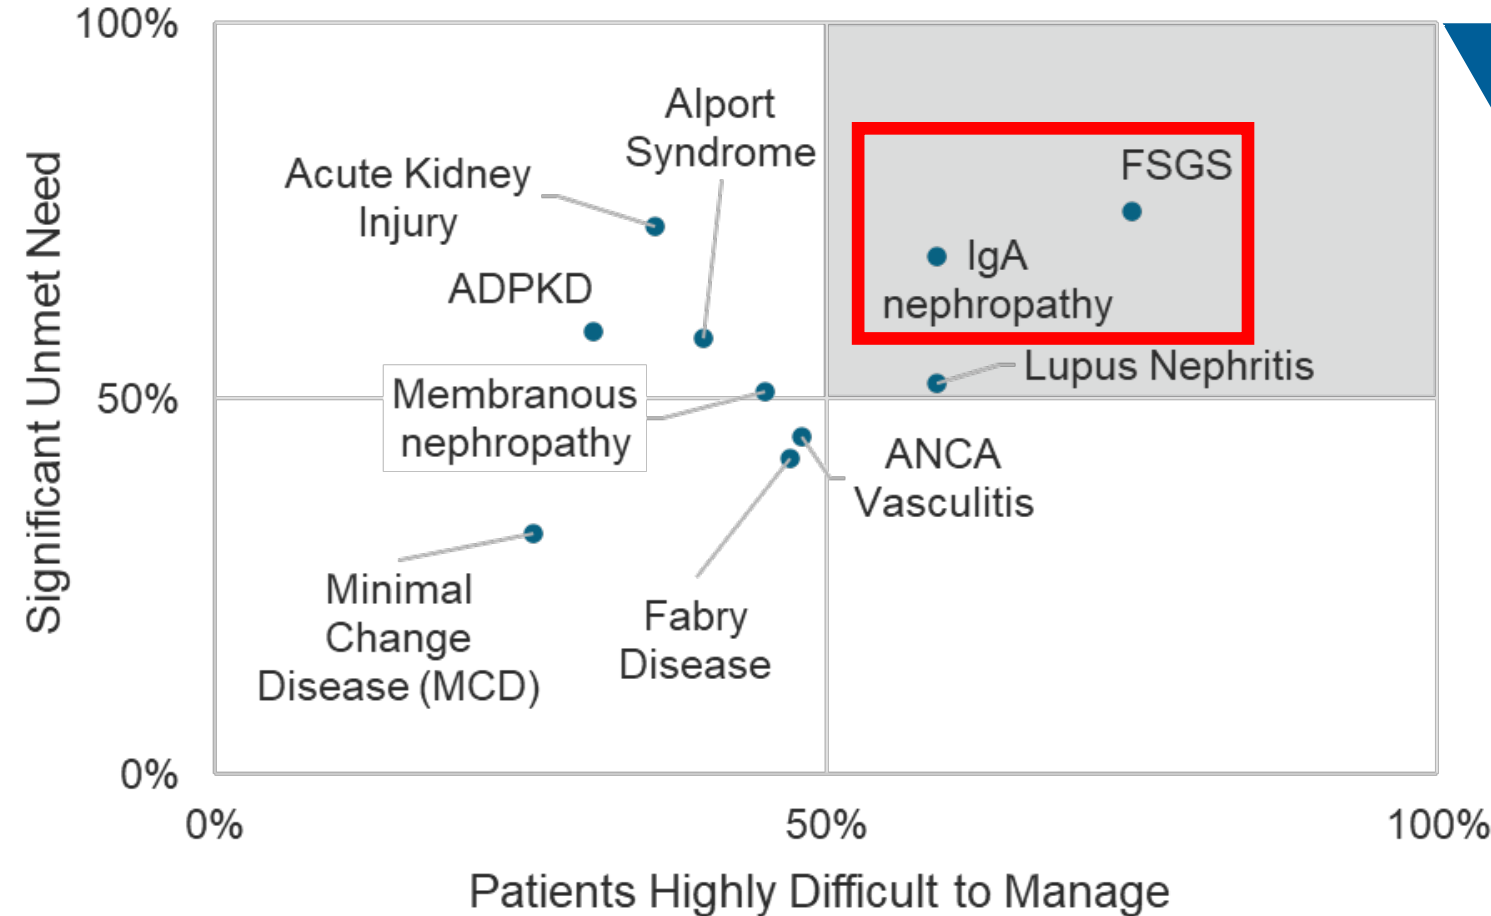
100%
50%
0%
Significant Unmet Need

Alport Syndrome
Acute Kidney Injury
ADPKD
Membranous nephropathy
Minimal Change Disease (MCD)
Fabry Disease
ANCA Vasculitis
FSGS
IgA nephropathy
Lupus Nephritis

0%
50%
100%
Patients Highly Difficult to Manage